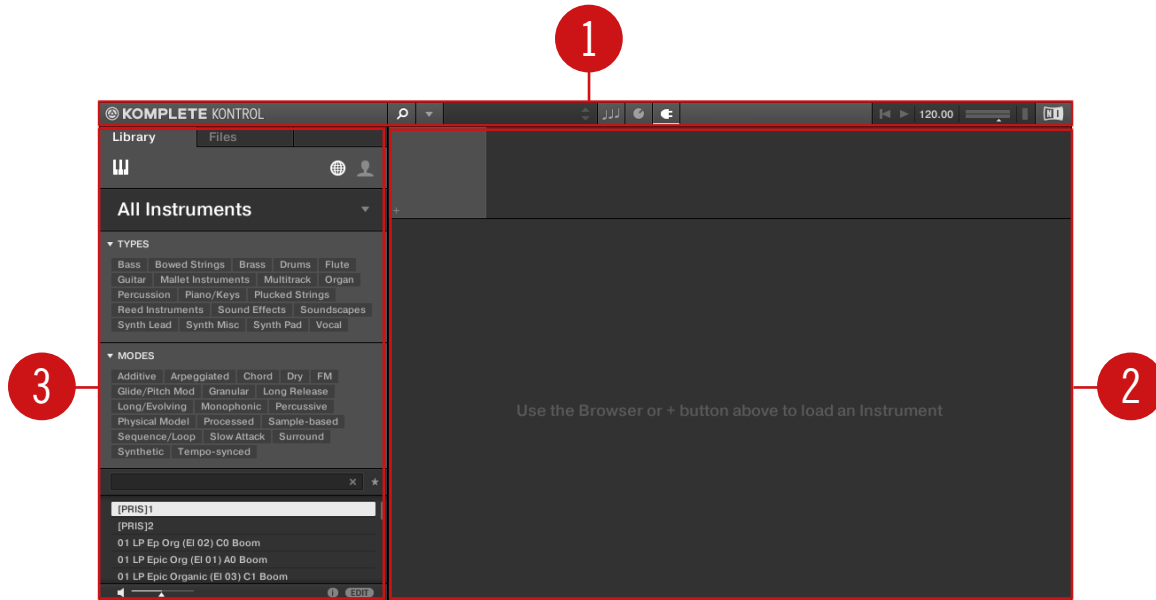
1

KOMPLETE KONTROL

120.00

NI

Library Files

All Instruments

TYPES

Bass Bowed Strings Brass Drums Flute Guitar Mallet Instruments Multitrack Organ Percussion Piano/Keys Plucked Strings Reed Instruments Sound Effects Soundscapes Synth Lead Synth Misc Synth Pad Vocal

MODES

Additive Arpeggiated Chord Dry FM Glide/Pitch Mod Granular Long Release Long/Evolving Monophonic Percussive Physical Model Processed Sample-based Sequence/Loop Slow Attack Surround Synthetic Tempo-synced

[PRIS]1
[PRIS]2
01 LP Ep Org (El 02) C0 Boom
01 LP Epic Org (El 01) A0 Boom
01 LP Epic Organic (El 03) C1 Boom

EDIT

3

Use the Browser or + button above to load an Instrument

2